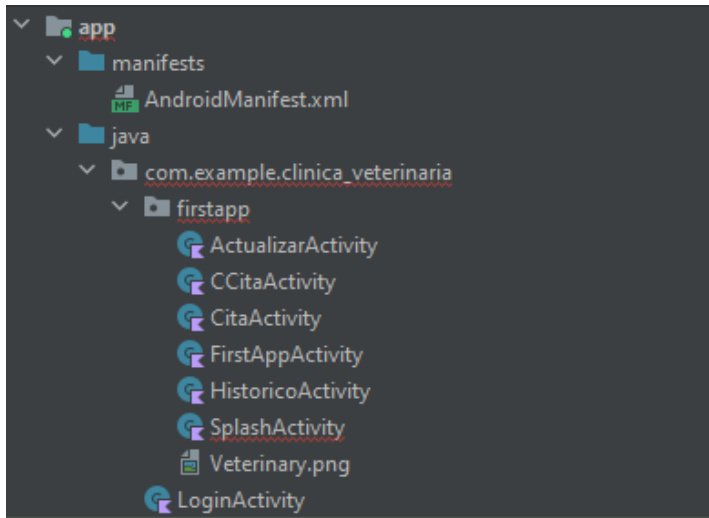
app
manifests
MF AndroidManifest.xml
java
com.example.clinica_veterinaria
firstapp
ActualizarActivity
CCitaActivity
CitaActivity
FirstAppActivity
HistoricoActivity
SplashActivity
Veterinary.png
LoginActivity